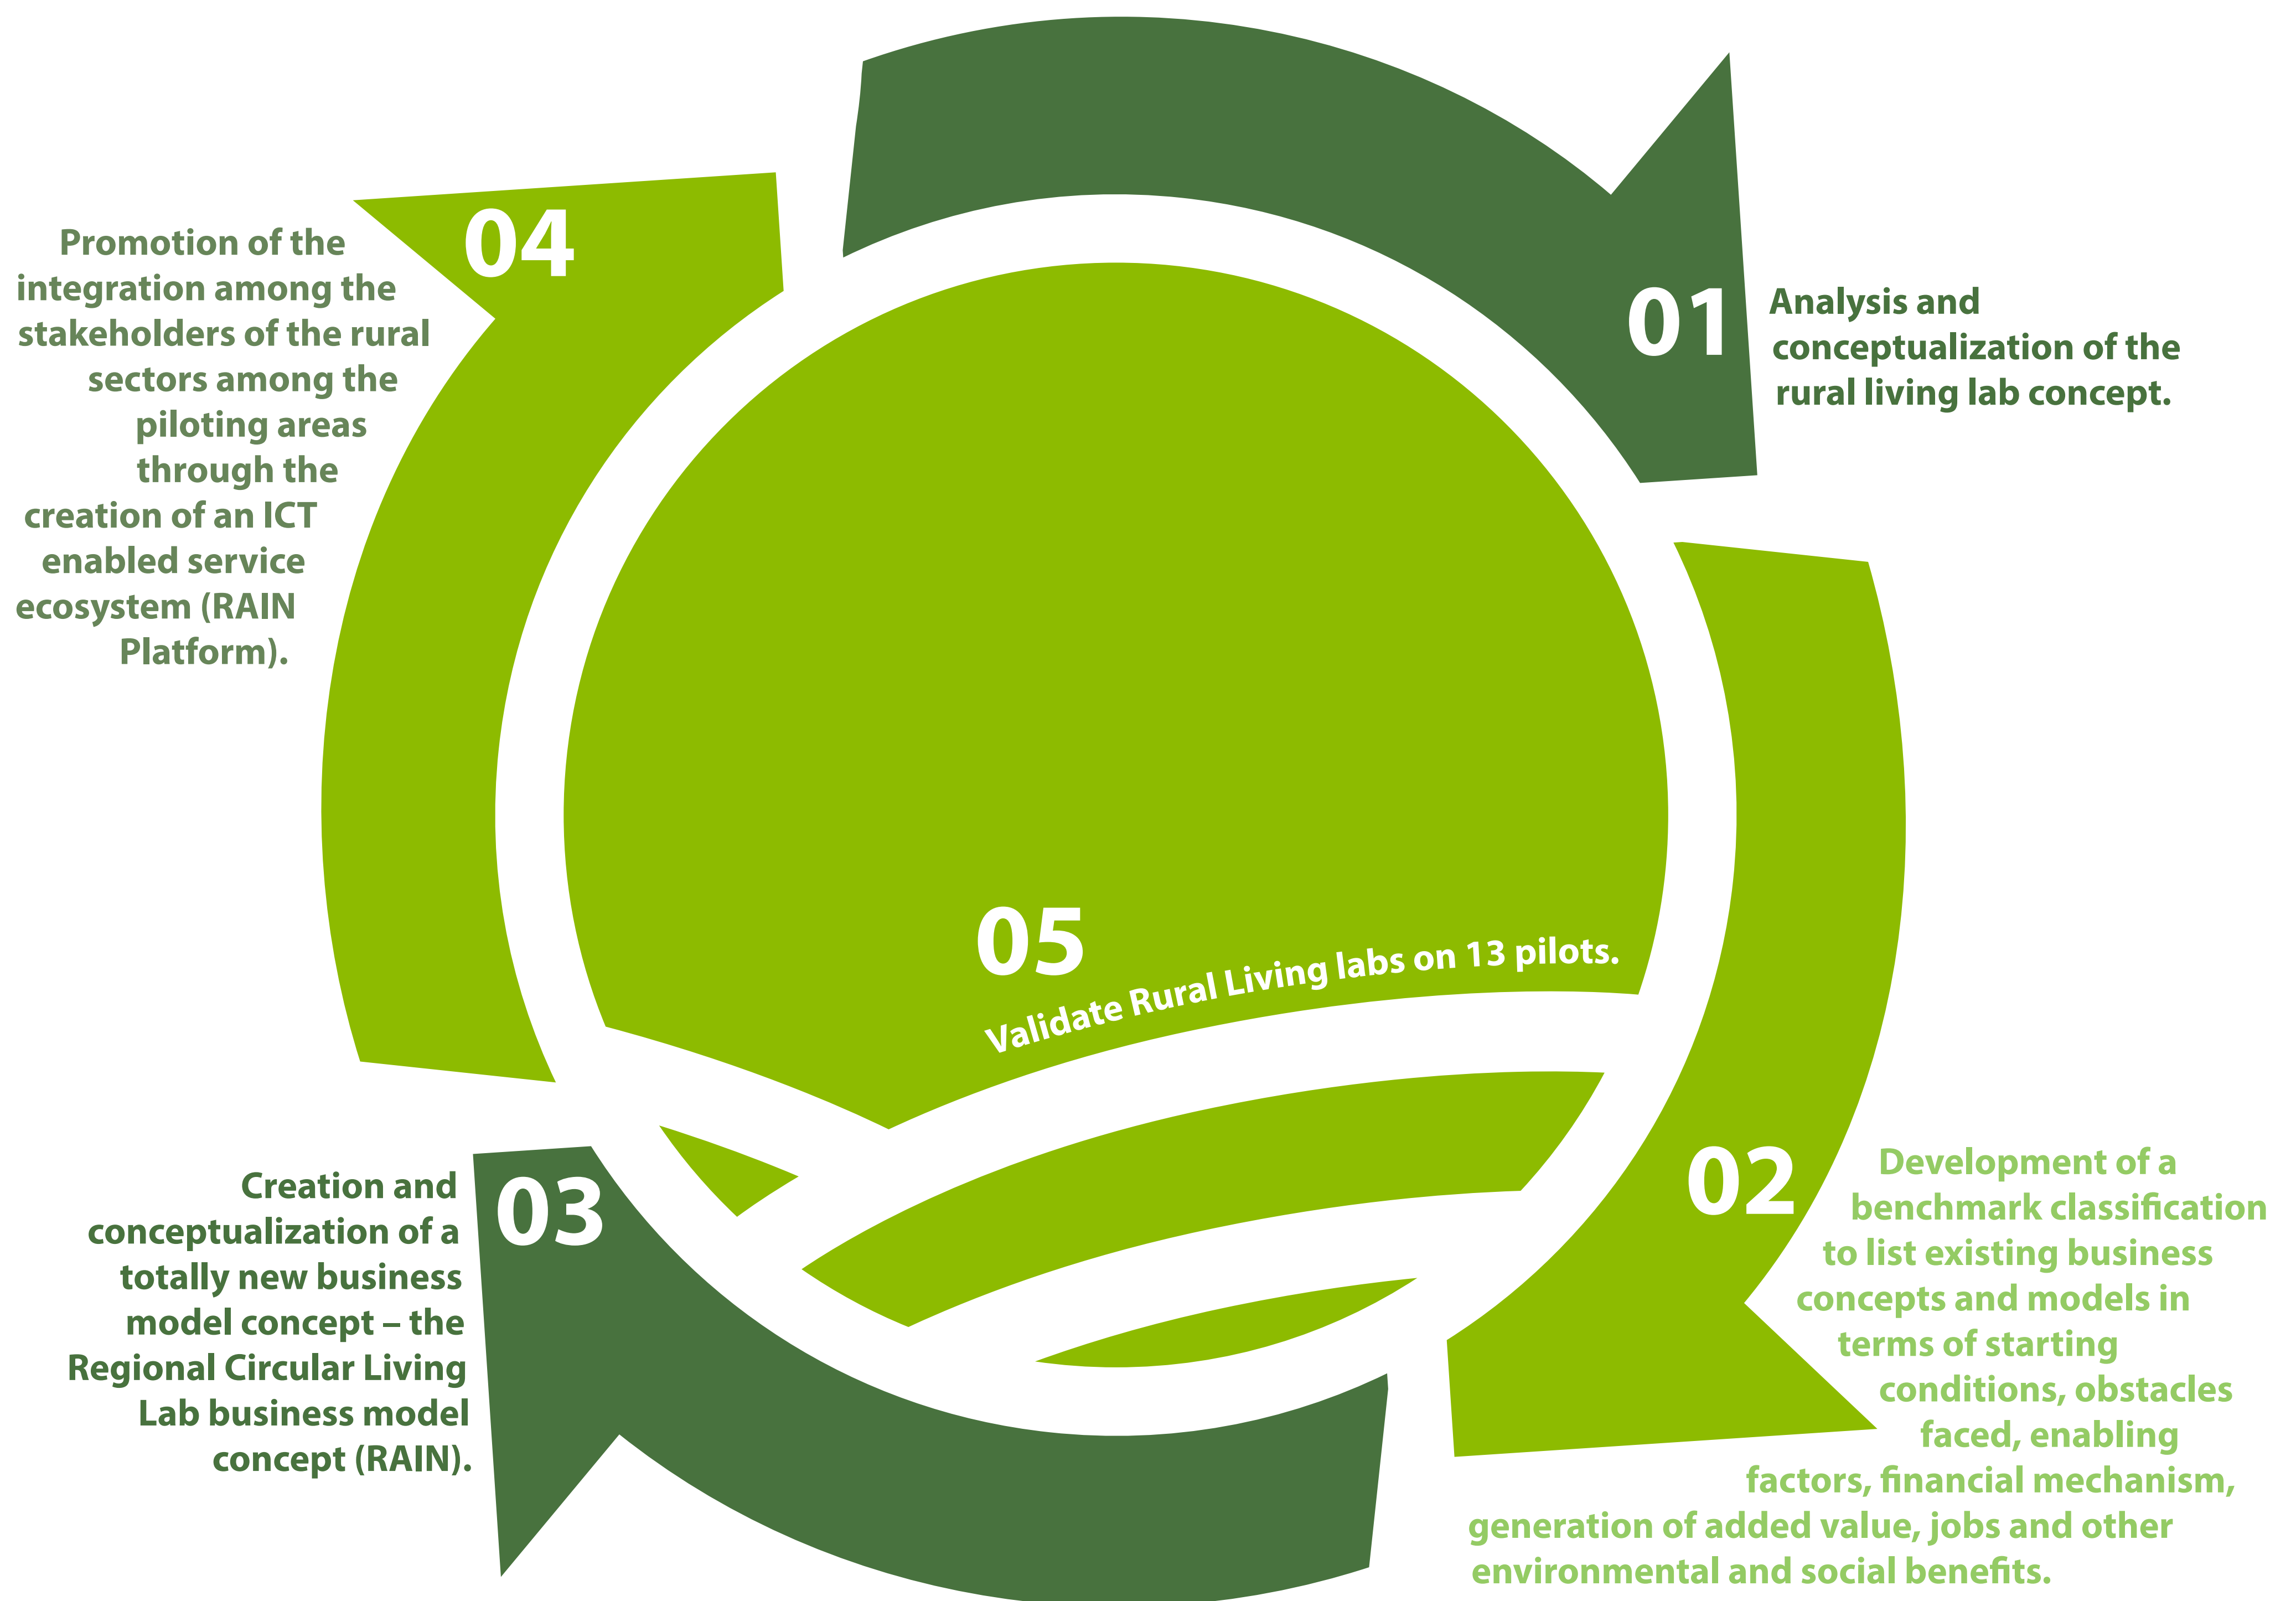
01
Analysis and conceptualization of the rural living lab concept.

02
Development of a benchmark classification to list existing business concepts and models in terms of starting conditions, obstacles faced, enabling factors, financial mechanism, generation of added value, jobs and other environmental and social benefits.

03
Creation and conceptualization of a totally new business model concept – the Regional Circular Living Lab business model concept (RAIN).

04
Promotion of the integration among the stakeholders of the rural sectors among the piloting areas through the creation of an ICT enabled service ecosystem (RAIN Platform).

05
Validate Rural Living labs on 13 pilots.